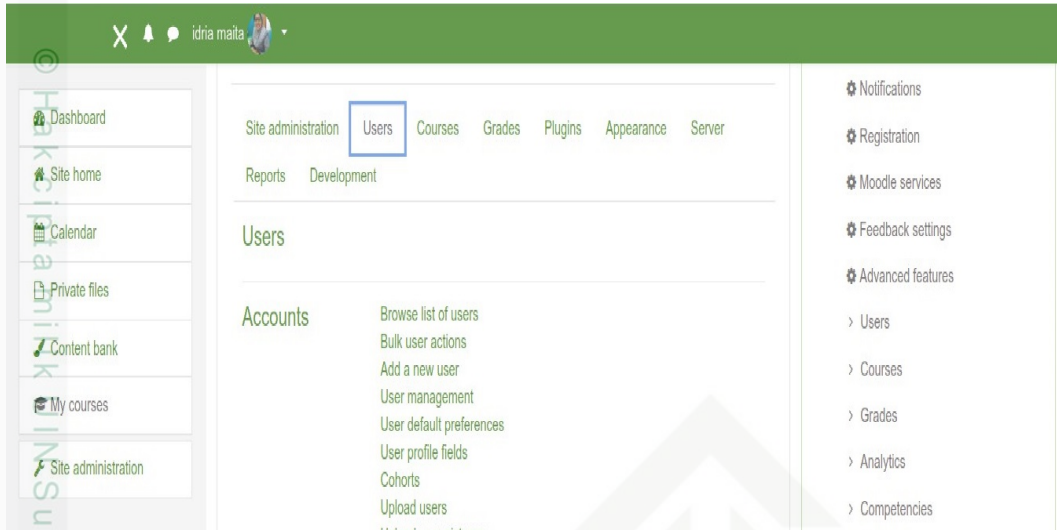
idria maita

© Hak cipta milik UIN Su

Dashboard
Site home
Calendar
Private files
Content bank
My courses
Site administration

Site administration Users Courses Grades Plugins Appearance Server Reports Development

Users

Accounts
Browse list of users
Bulk user actions
Add a new user
User management
User default preferences
User profile fields
Cohorts
Upload users

Notifications
Registration
Moodle services
Feedback settings
Advanced features
› Users
› Courses
› Grades
› Analytics
› Competencies